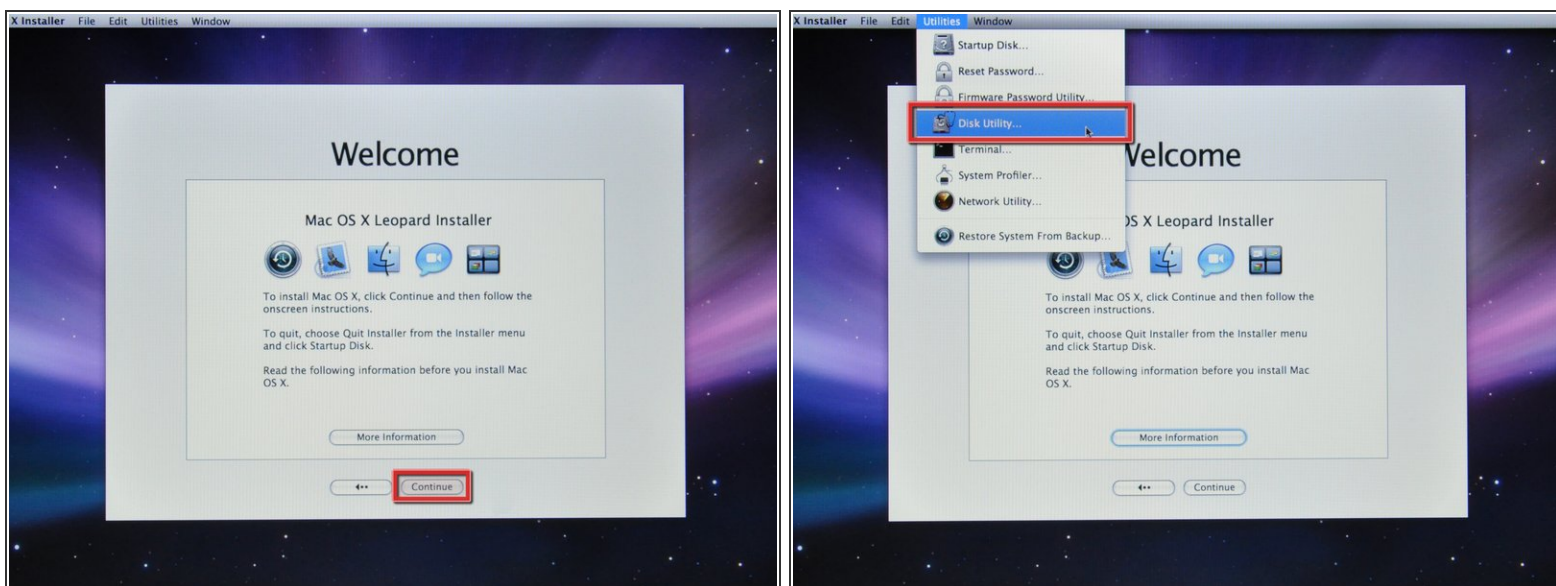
X Installer File Edit Utilities Window

Welcome

Mac OS X Leopard Installer

To install Mac OS X, click Continue and then follow the onscreen instructions.

To quit, choose Quit Installer from the Installer menu and click Startup Disk.

Read the following information before you install Mac OS X.

More Information

Continue

X Installer File Edit Utilities Window

Startup Disk...
Reset Password...
Firmware Password Utility...
Disk Utility...
Terminal...
System Profiler...
Network Utility...
Restore System From Backup...

Welcome

OS X Leopard Installer

To install Mac OS X, click Continue and then follow the onscreen instructions.

To quit, choose Quit Installer from the Installer menu and click Startup Disk.

Read the following information before you install Mac OS X.

More Information

Continue